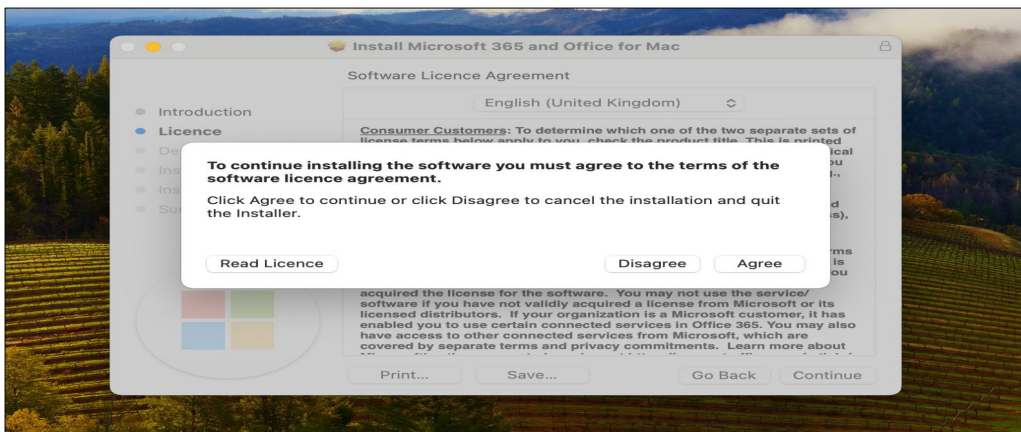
Install Microsoft 365 and Office for Mac

Software Licence Agreement

Introduction
Licence
De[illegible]
Ins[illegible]
Ins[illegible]
Su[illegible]

English (United Kingdom)

Consumer Customers: To determine which one of the two separate sets of license terms below apply to you, check the product title. This is printed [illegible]

To continue installing the software you must agree to the terms of the software licence agreement.

Click Agree to continue or click Disagree to cancel the installation and quit the Installer.

Read Licence

Disagree

Agree

acquired the license for the software. You may not use the service/ software if you have not validly acquired a license from Microsoft or its licensed distributors. If your organization is a Microsoft customer, it has enabled you to use certain connected services in Office 365. You may also have access to other connected services from Microsoft, which are covered by separate terms and privacy commitments. Learn more about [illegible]

Print...

Save...

Go Back

Continue